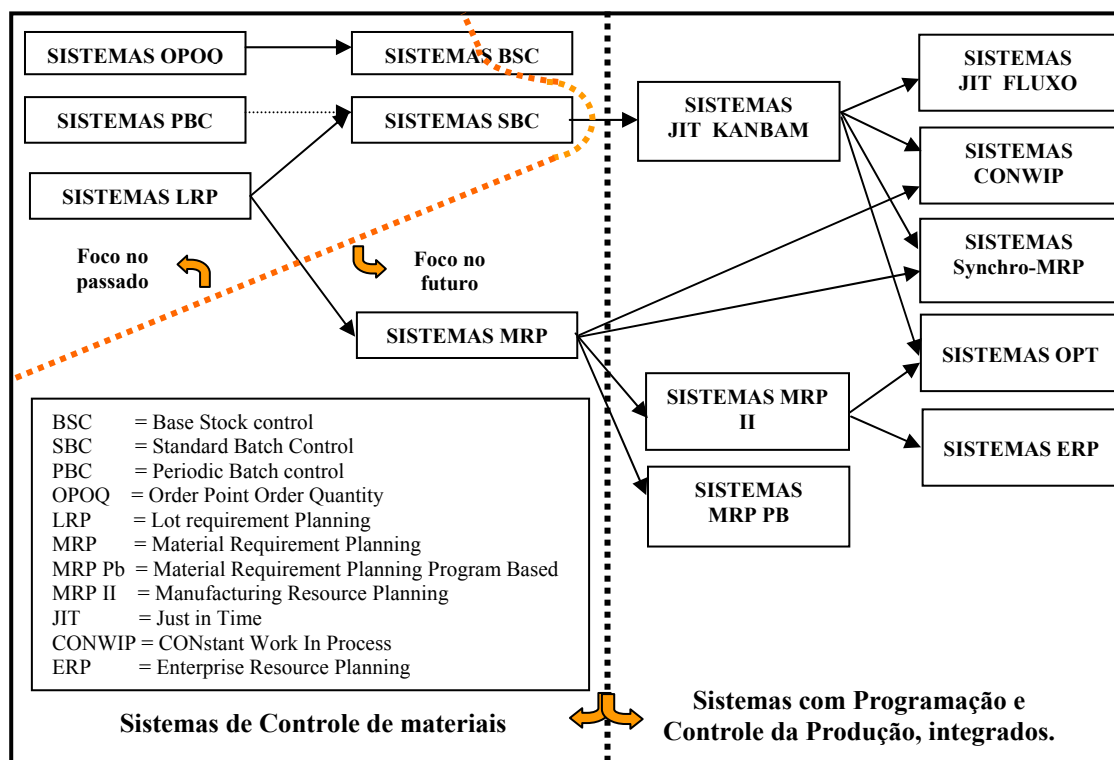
SISTEMAS OPOO

SISTEMAS BSC

SISTEMAS PBC

SISTEMAS SBC

SISTEMAS LRP

SISTEMAS JIT KANBAM

SISTEMAS JIT FLUXO

SISTEMAS CONWIP

SISTEMAS Synchro-MRP

SISTEMAS OPT

SISTEMAS ERP

Foco no passado

Foco no futuro

SISTEMAS MRP

SISTEMAS MRP II

SISTEMAS MRP PB

BSC = Base Stock control
SBC = Standard Batch Control
PBC = Periodic Batch control
OPOQ = Order Point Order Quantity
LRP = Lot requirement Planning
MRP = Material Requirement Planning
MRP Pb = Material Requirement Planning Program Based
MRP II = Manufacturing Resource Planning
JIT = Just in Time
CONWIP = CONstant Work In Process
ERP = Enterprise Resource Planning

Sistemas de Controle de materiais

Sistemas com Programação e Controle da Produção, integrados.